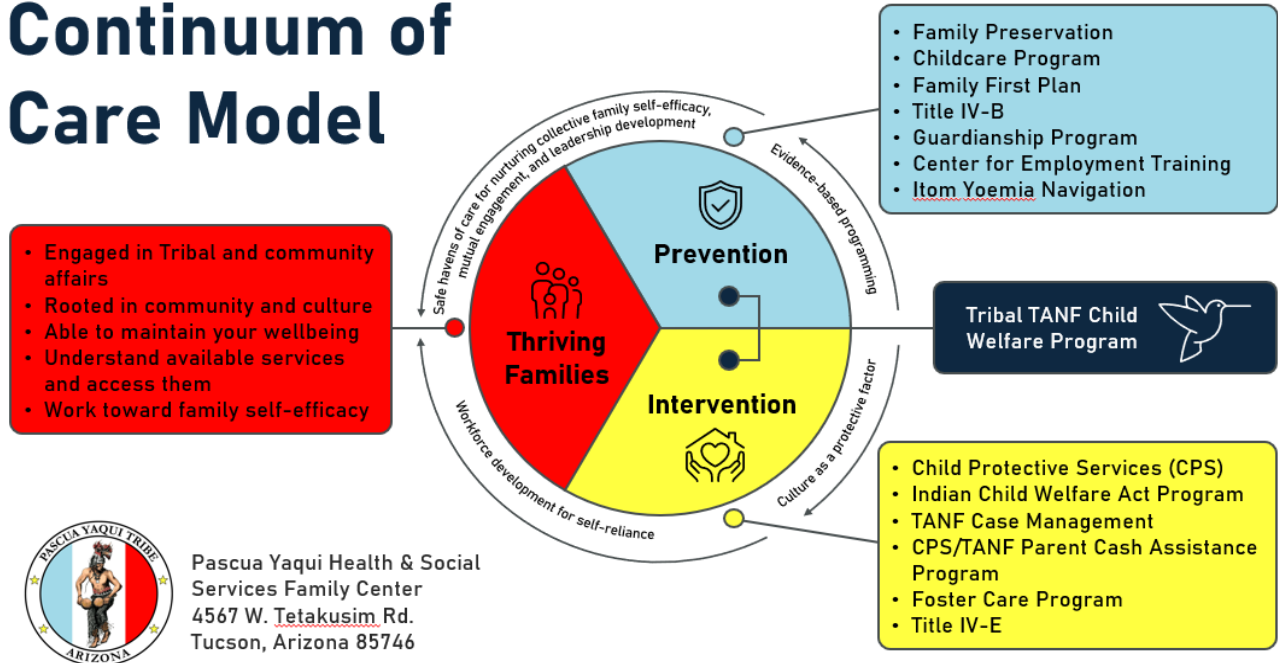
Continuum of Care Model

- Family Preservation
- Childcare Program
- Family First Plan
- Title IV-B
- Guardianship Program
- Center for Employment Training
- Itom Yoemia Navigation

Safe havens of care for nurturing collective family self-efficacy, mutual engagement, and leadership development

Evidence-based programming

Prevention

- Engaged in Tribal and community affairs
- Rooted in community and culture
- Able to maintain your wellbeing
- Understand available services and access them
- Work toward family self-efficacy

Thriving Families

Tribal TANF Child Welfare Program

Intervention

Culture as a protective factor

Workforce development for self-reliance

- Child Protective Services (CPS)
- Indian Child Welfare Act Program
- TANF Case Management
- CPS/TANF Parent Cash Assistance Program
- Foster Care Program
- Title IV-E

PASCUA YAQUI TRIBE
ARIZONA

Pascua Yaqui Health & Social Services Family Center
4567 W. Tetakusim Rd.
Tucson, Arizona 85746